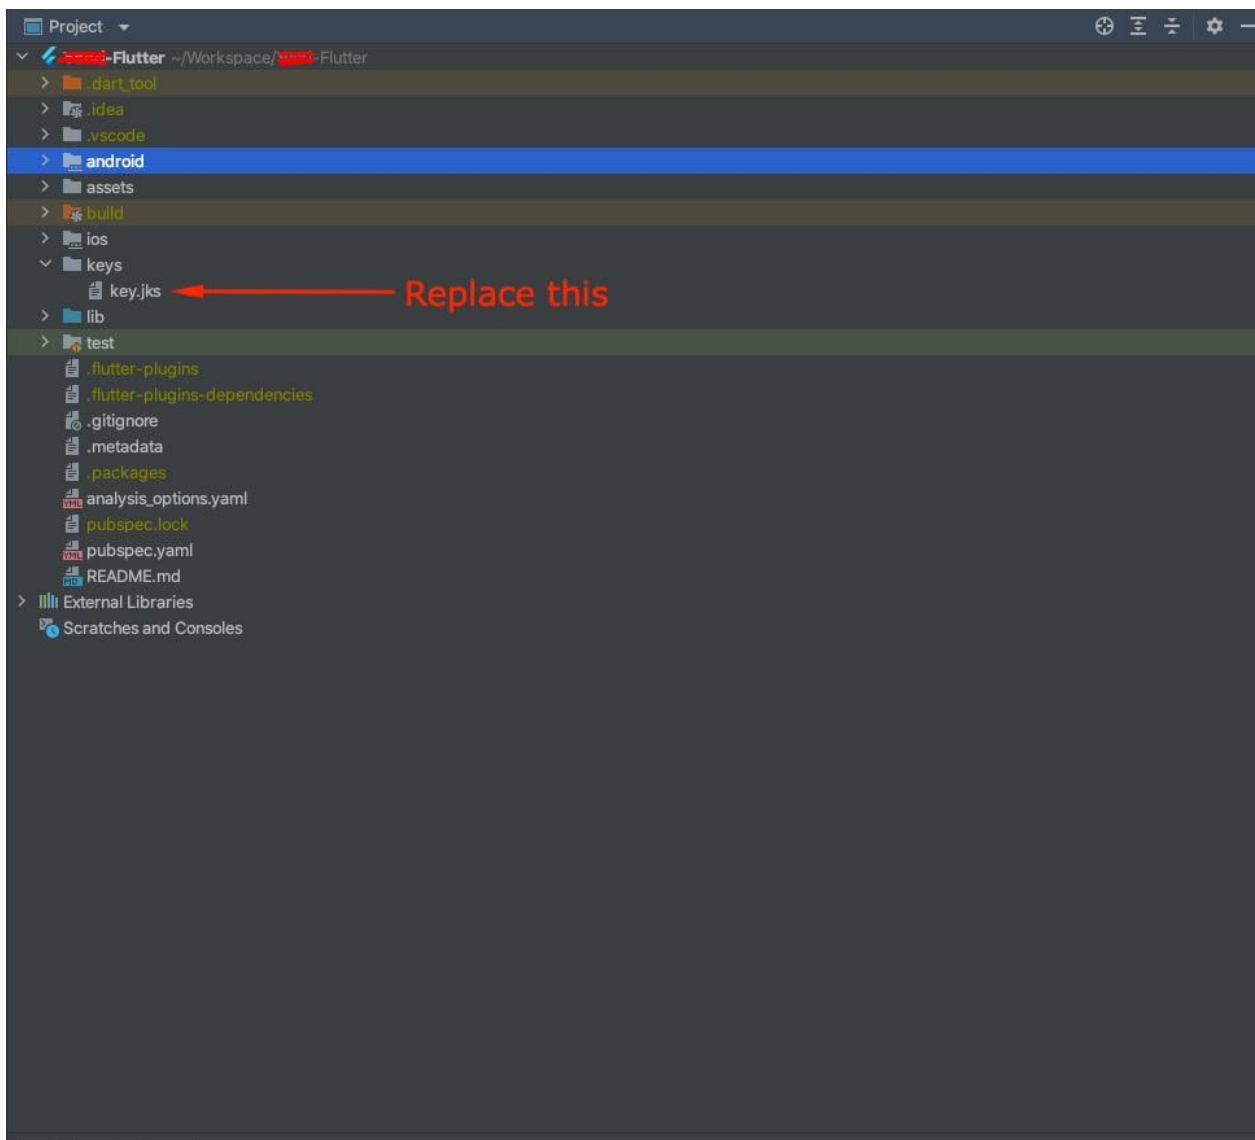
Project

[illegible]-Flutter ~/Workspace/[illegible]-Flutter

.dart_tool

.idea

.vscode

android

assets

build

ios

keys

key.jks

Replace this

lib

test

.flutter-plugins

.flutter-plugins-dependencies

.gitignore

.metadata

.packages

analysis_options.yaml

pubspec.lock

pubspec.yaml

README.md

External Libraries

Scratches and Consoles